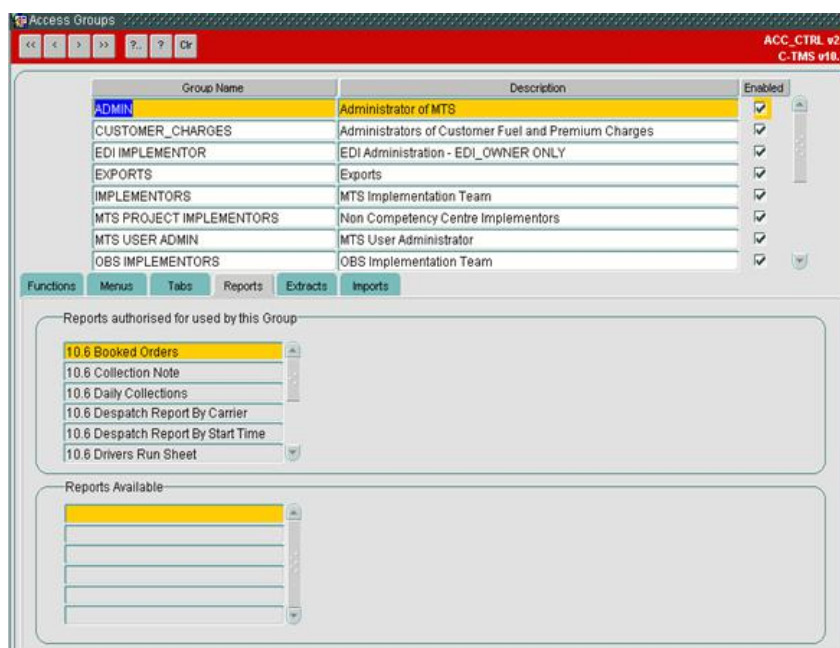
Access Groups

<< < > >> ?.. ? Clr

ACC_CTRL v2
C-TMS v10.

| Group Name | Description | Enabled |
|---|---|---|
| ADMIN | Administrator of MTS | ☑ |
| CUSTOMER_CHARGES | Administrators of Customer Fuel and Premium Charges | ☑ |
| EDI IMPLEMENTOR | EDI Administration - EDI_OWNER ONLY | ☑ |
| EXPORTS | Exports | ☑ |
| IMPLEMENTORS | MTS Implementation Team | ☑ |
| MTS PROJECT IMPLEMENTORS | Non Competency Centre Implementors | ☑ |
| MTS USER ADMIN | MTS User Administrator | ☑ |
| OBS IMPLEMENTORS | OBS Implementation Team | ☑ |

Functions Menus Tabs Reports Extracts Imports

Reports authorised for used by this Group

10.6 Booked Orders
10.6 Collection Note
10.6 Daily Collections
10.6 Despatch Report By Carrier
10.6 Despatch Report By Start Time
10.6 Drivers Run Sheet

Reports Available